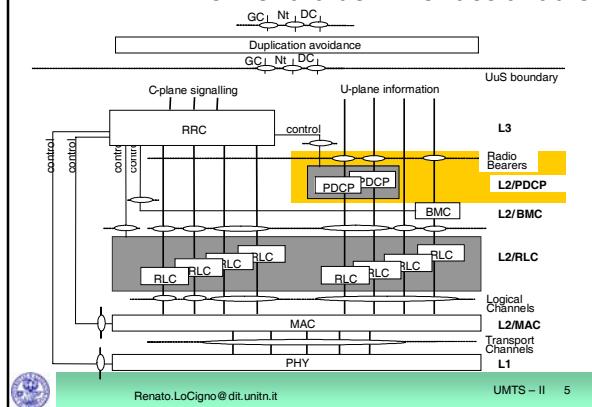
GC Nt DC

Duplication avoidance

GC Nt DC

UuS boundary

C-plane signalling

U-plane information

RRC

control

L3

control

control

control

control

Radio Bearers

PDCP

PDCP

L2/PDCP

BMC

L2/BMC

RLC

RLC

RLC

RLC

RLC

RLC

RLC

RLC

L2/RLC

Logical Channels

MAC

L2/MAC

Transport Channels

PHY

L1

Renato.LoCigno@dit.unitn.it

UMTS – II 5